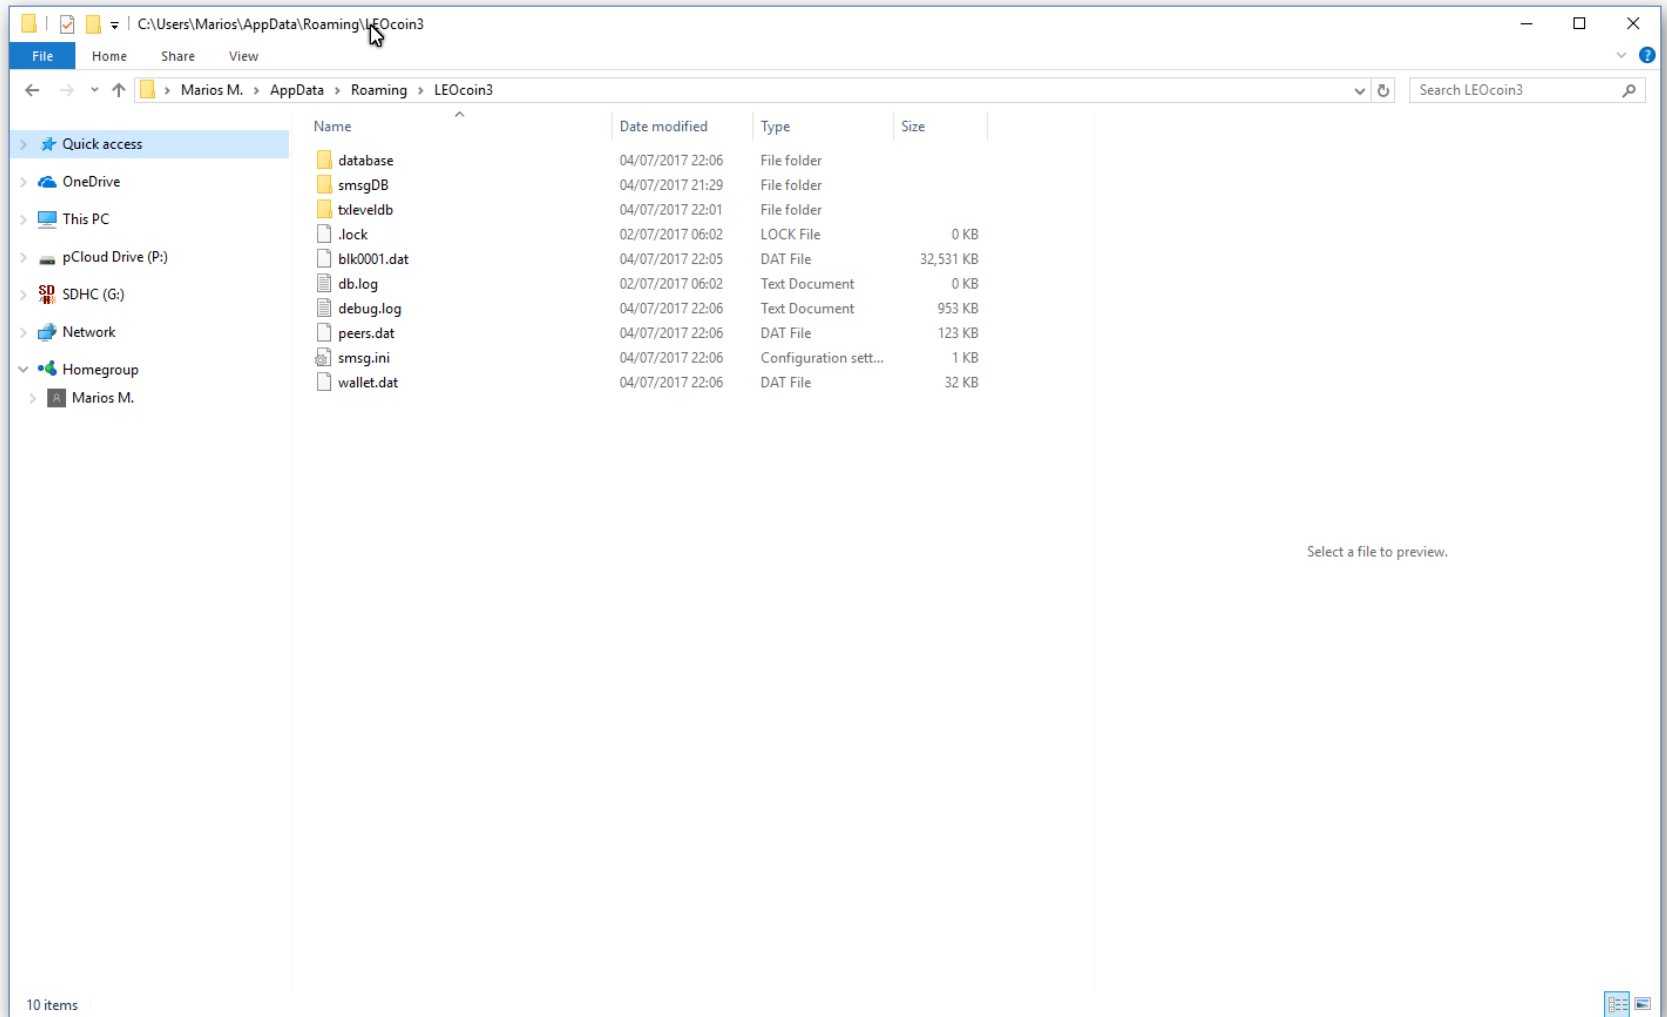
C:\Users\Marios\AppData\Roaming\LEOcoin3

File Home Share View

Marios M. > AppData > Roaming > LEOcoin3

Search LEOcoin3

Quick access
OneDrive
This PC
pCloud Drive (P:)
SDHC (G:)
Network
Homegroup
Marios M.

| Name | Date modified | Type | Size |
|---|---|---|---|
| database | 04/07/2017 22:06 | File folder | |
| smsgDB | 04/07/2017 21:29 | File folder | |
| txleveldb | 04/07/2017 22:01 | File folder | |
| .lock | 02/07/2017 06:02 | LOCK File | 0 KB |
| blk0001.dat | 04/07/2017 22:05 | DAT File | 32,531 KB |
| db.log | 02/07/2017 06:02 | Text Document | 0 KB |
| debug.log | 04/07/2017 22:06 | Text Document | 953 KB |
| peers.dat | 04/07/2017 22:06 | DAT File | 123 KB |
| smsg.ini | 04/07/2017 22:06 | Configuration sett... | 1 KB |
| wallet.dat | 04/07/2017 22:06 | DAT File | 32 KB |

Select a file to preview.

10 items